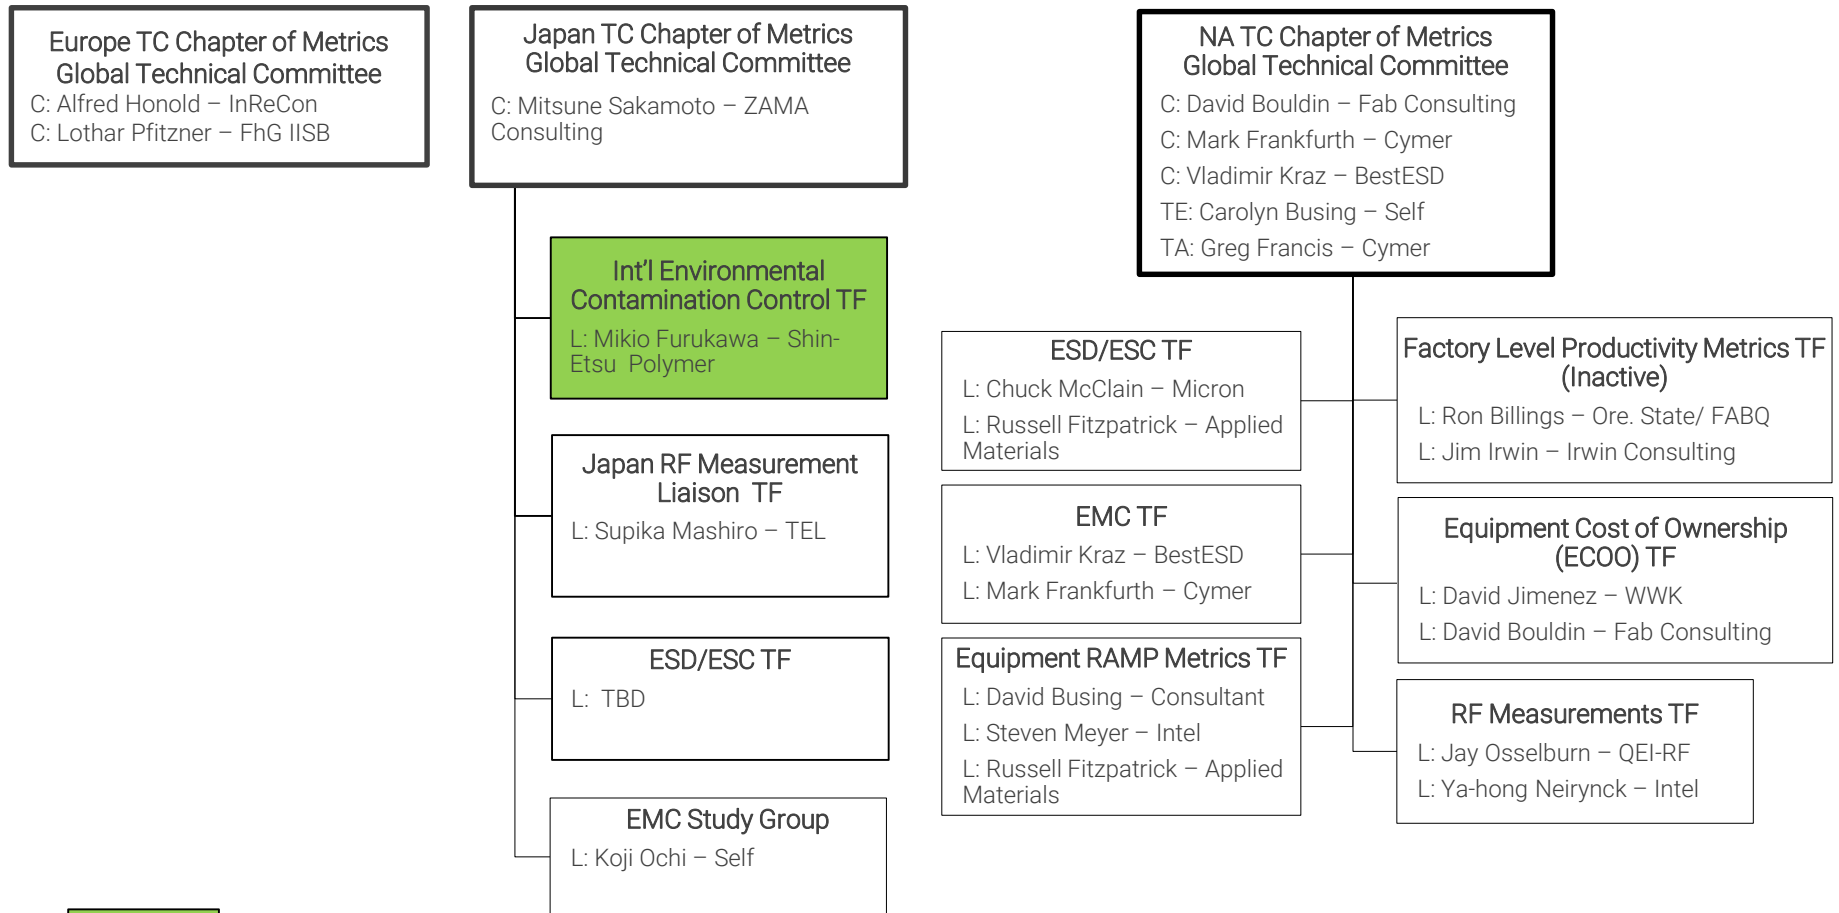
Europe TC Chapter of Metrics Global Technical Committee
C: Alfred Honold – InReCon
C: Lothar Pfitzner – FhG IISB

Japan TC Chapter of Metrics Global Technical Committee
C: Mitsune Sakamoto – ZAMA Consulting

Int'l Environmental Contamination Control TF
L: Mikio Furukawa – Shin-Etsu Polymer

Japan RF Measurement Liaison TF
L: Supika Mashiro – TEL

ESD/ESC TF
L: TBD

EMC Study Group
L: Koji Ochi – Self

NA TC Chapter of Metrics Global Technical Committee
C: David Bouldin – Fab Consulting
C: Mark Frankfurth – Cymer
C: Vladimir Kraz – BestESD
TE: Carolyn Busing – Self
TA: Greg Francis – Cymer

ESD/ESC TF
L: Chuck McClain – Micron
L: Russell Fitzpatrick – Applied Materials

EMC TF
L: Vladimir Kraz – BestESD
L: Mark Frankfurth – Cymer

Equipment RAMP Metrics TF
L: David Busing – Consultant
L: Steven Meyer – Intel
L: Russell Fitzpatrick – Applied Materials

Factory Level Productivity Metrics TF (Inactive)
L: Ron Billings – Ore. State/ FABQ
L: Jim Irwin – Irwin Consulting

Equipment Cost of Ownership (ECOO) TF
L: David Jimenez – WWK
L: David Bouldin – Fab Consulting

RF Measurements TF
L: Jay Osselburn – QEI-RF
L: Ya-hong Neirynck – Intel